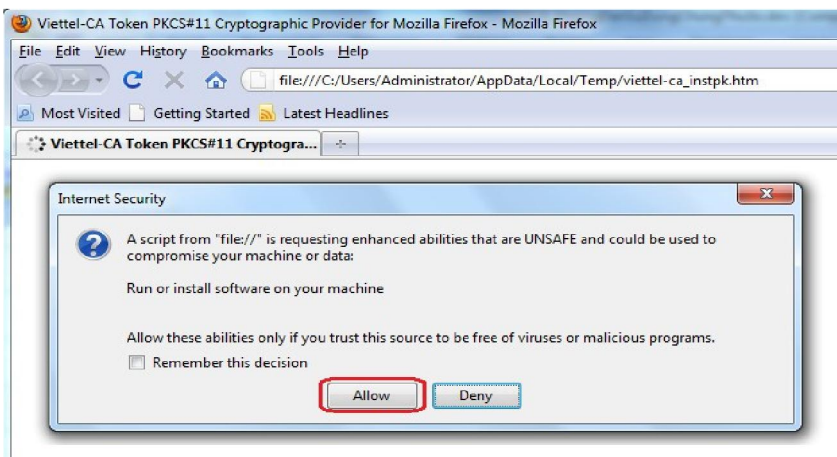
Viettel-CA Token PKCS#11 Cryptographic Provider for Mozilla Firefox - Mozilla Firefox

File Edit View History Bookmarks Tools Help

file:///C:/Users/Administrator/AppData/Local/Temp/viettel-ca_instpk.htm

Most Visited Getting Started Latest Headlines

Viettel-CA Token PKCS#11 Cryptogra... +

Internet Security

A script from "file://" is requesting enhanced abilities that are UNSAFE and could be used to compromise your machine or data:

Run or install software on your machine

Allow these abilities only if you trust this source to be free of viruses or malicious programs.

Remember this decision

Allow Deny